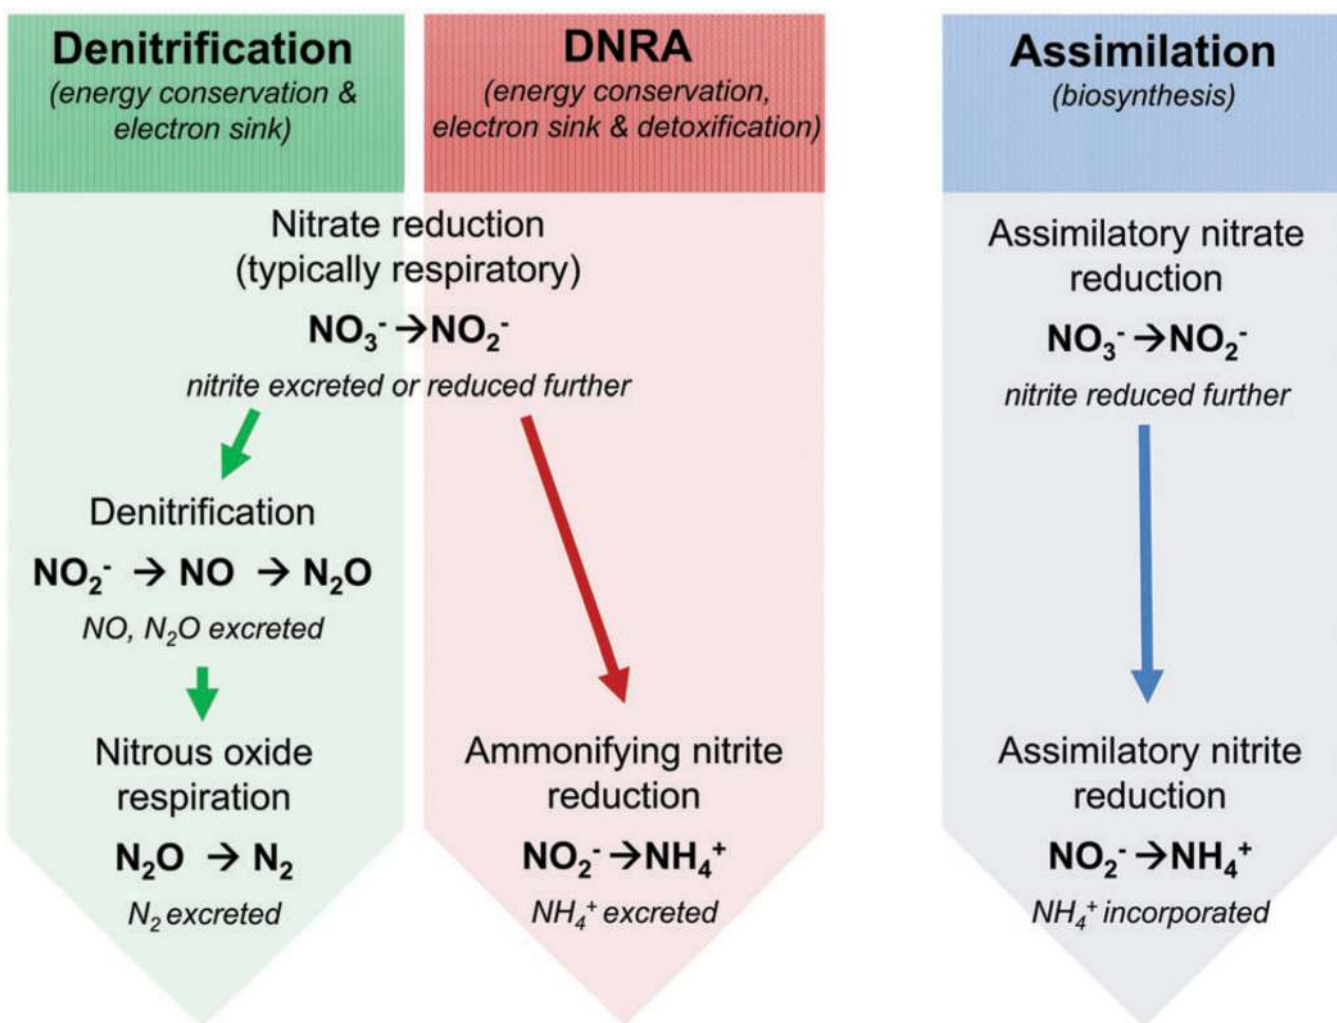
Denitrification
(energy conservation & electron sink)

DNRA
(energy conservation, electron sink & detoxification)

Assimilation
(biosynthesis)

Nitrate reduction
(typically respiratory)

$NO_3^- \rightarrow NO_2^-$

nitrite excreted or reduced further

Assimilatory nitrate reduction

$NO_3^- \rightarrow NO_2^-$

nitrite reduced further

Denitrification

$NO_2^- \rightarrow NO \rightarrow N_2O$

NO, $N_2O$ excreted

Nitrous oxide respiration

$N_2O \rightarrow N_2$

$N_2$ excreted

Ammonifying nitrite reduction

$NO_2^- \rightarrow NH_4^+$

$NH_4^+$ excreted

Assimilatory nitrite reduction

$NO_2^- \rightarrow NH_4^+$

$NH_4^+$ incorporated